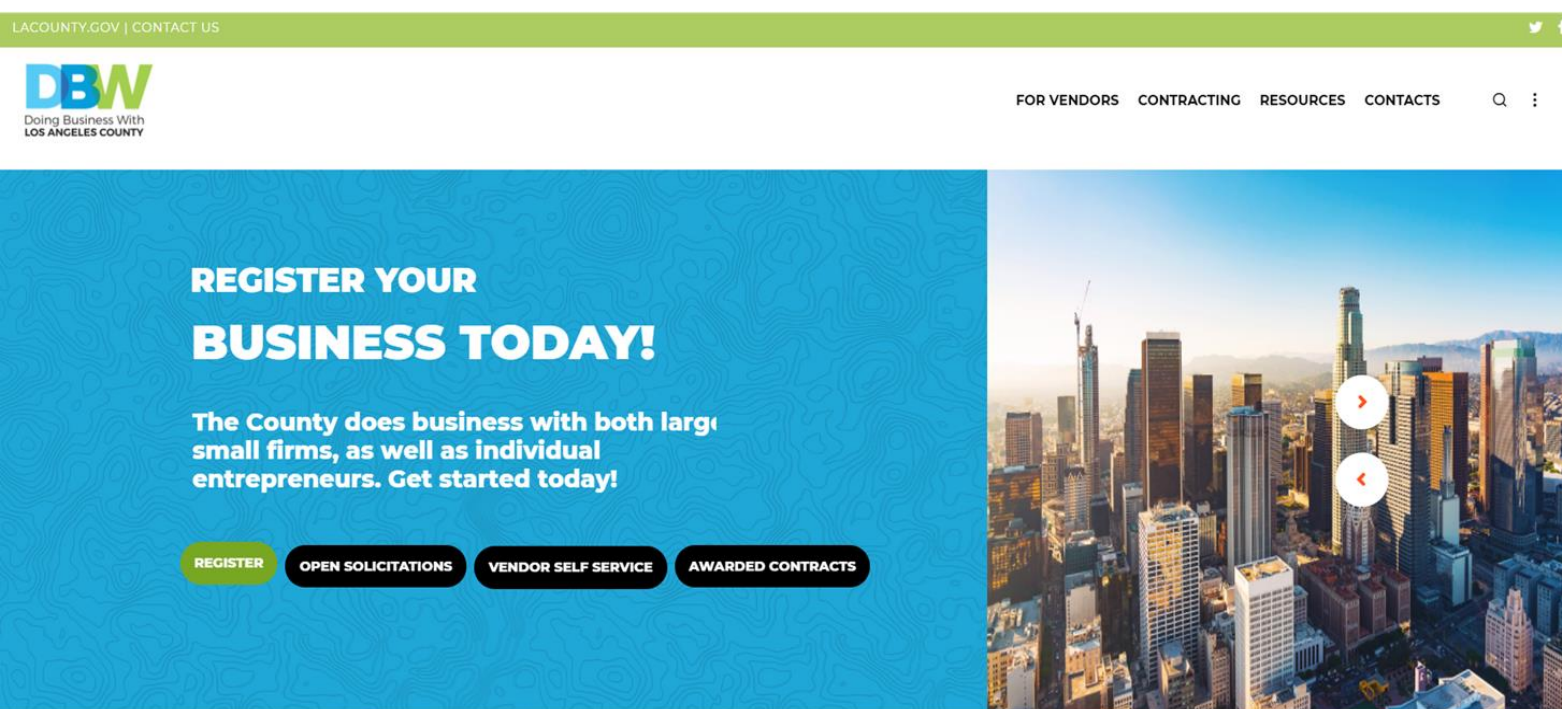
LACOUNTY.GOV | CONTACT US

DBW
Doing Business With
LOS ANGELES COUNTY

FOR VENDORS CONTRACTING RESOURCES CONTACTS

REGISTER YOUR
BUSINESS TODAY!

The County does business with both larg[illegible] small firms, as well as individual entrepreneurs. Get started today!

REGISTER OPEN SOLICITATIONS VENDOR SELF SERVICE AWARDED CONTRACTS